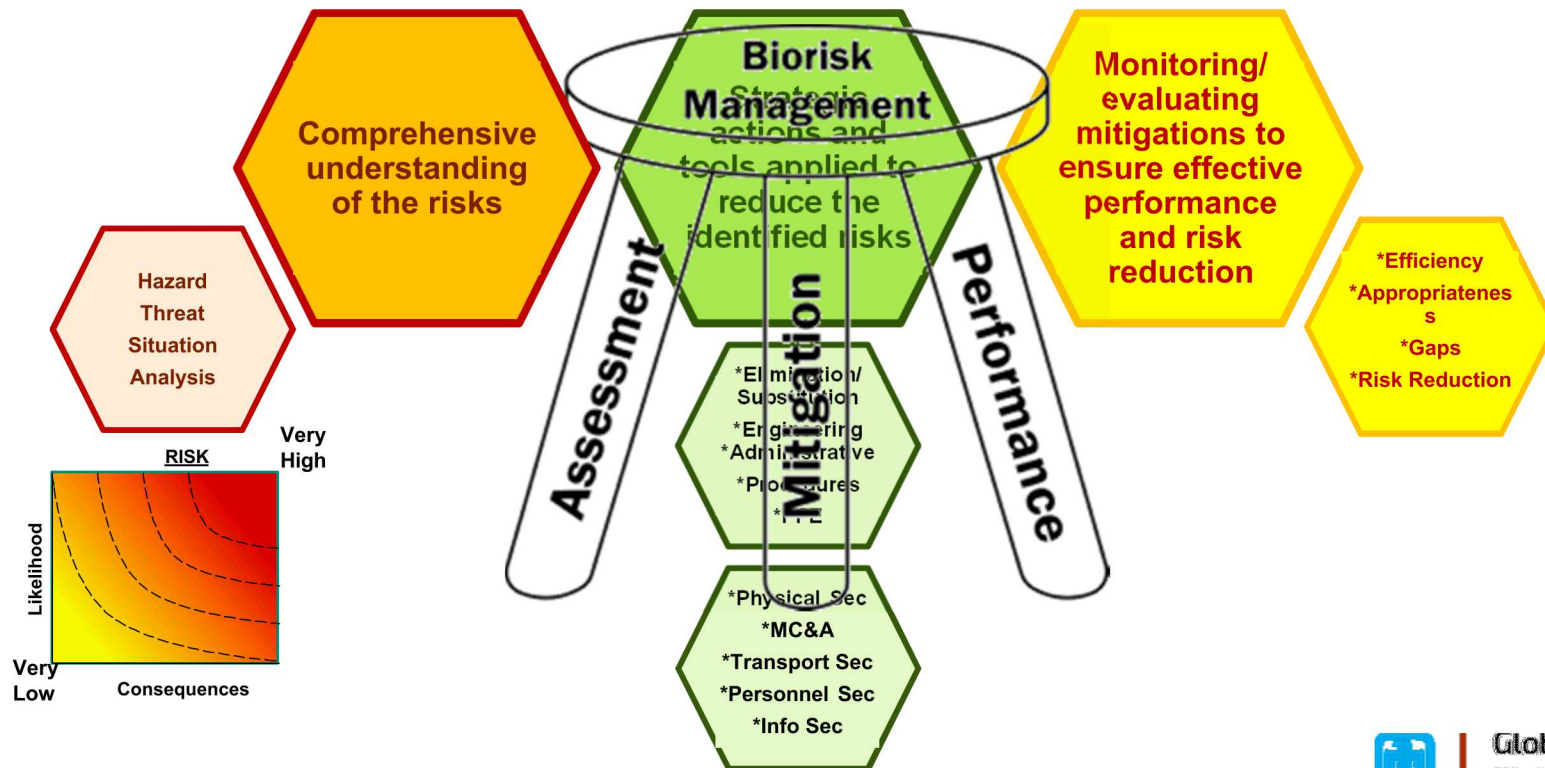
Biorisk Management

Strategic actions and tools applied to reduce the identified risks

Comprehensive understanding of the risks

Monitoring/ evaluating mitigations to ensure effective performance and risk reduction

Hazard
Threat
Situation
Analysis

Assessment

Mitigation

Performance

*Efficiency
*Appropriateness
*Gaps
*Risk Reduction

*Elimination/ Substitution
*Engineering
*Administrative
*Procedures
*PPE

*Physical Sec
*MC&A
*Transport Sec
*Personnel Sec
*Info Sec

RISK
Very High
Likelihood
Very Low
Consequences

Glob